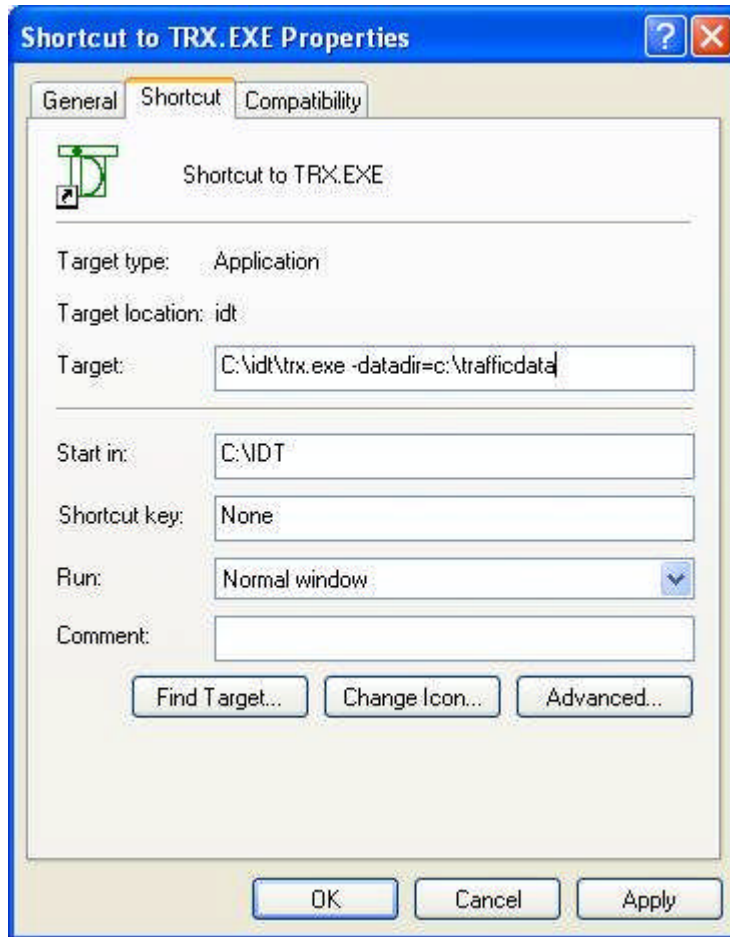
Shortcut to TRX.EXE Properties

General | Shortcut | Compatibility

Shortcut to TRX.EXE

Target type: Application

Target location: idt

Target: C:\idt\trx.exe -datadir=c:\trafficdata

Start in: C:\IDT

Shortcut key: None

Run: Normal window

Comment:

Find Target... | Change Icon... | Advanced...

OK | Cancel | Apply